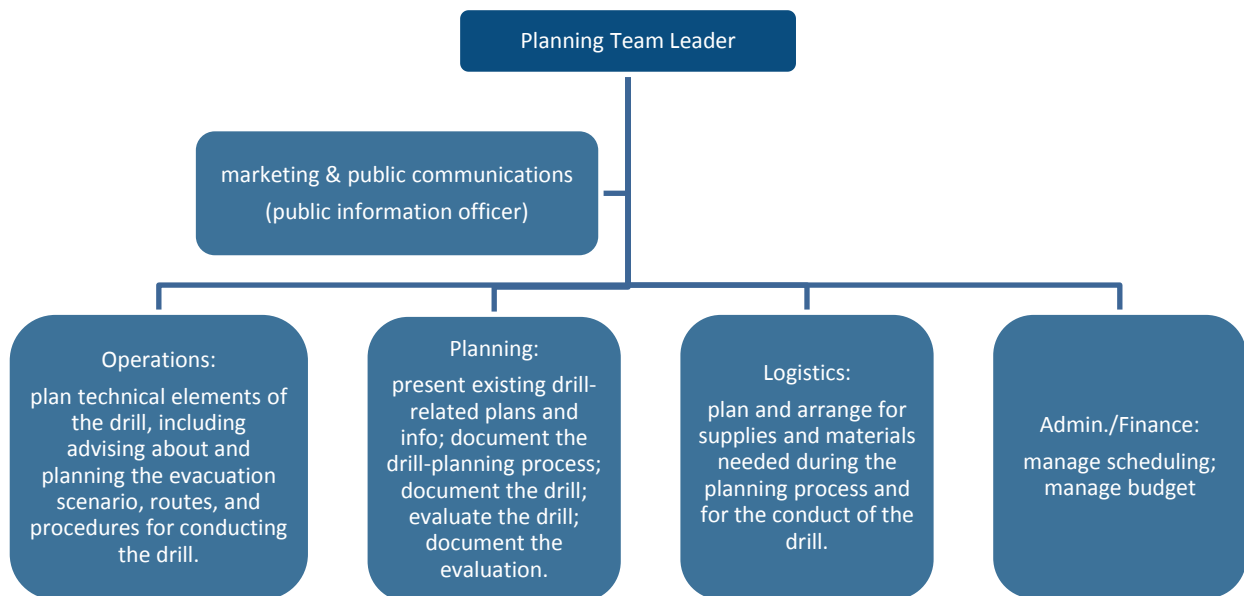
Planning Team Leader

marketing & public communications
(public information officer)

Operations:
plan technical elements of the drill, including advising about and planning the evacuation scenario, routes, and procedures for conducting the drill.

Planning:
present existing drill-related plans and info; document the drill-planning process; document the drill; evaluate the drill; document the evaluation.

Logistics:
plan and arrange for supplies and materials needed during the planning process and for the conduct of the drill.

Admin./Finance:
manage scheduling; manage budget